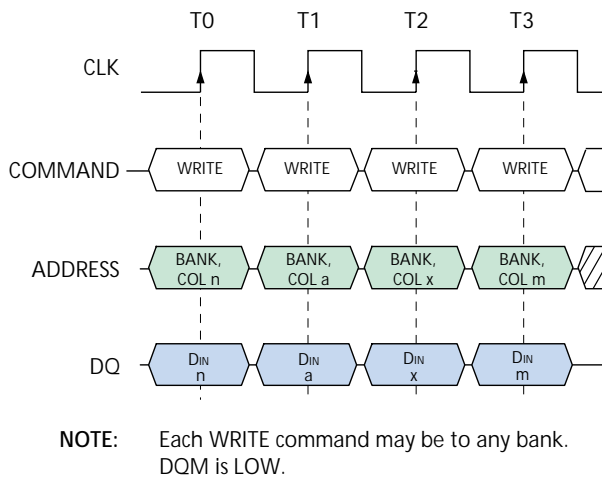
T0 T1 T2 T3

CLK

COMMAND WRITE WRITE WRITE WRITE

ADDRESS BANK, COL n BANK, COL a BANK, COL x BANK, COL m

DQ $D_{IN}$ n $D_{IN}$ a $D_{IN}$ x $D_{IN}$ m

NOTE: Each WRITE command may be to any bank. DQM is LOW.